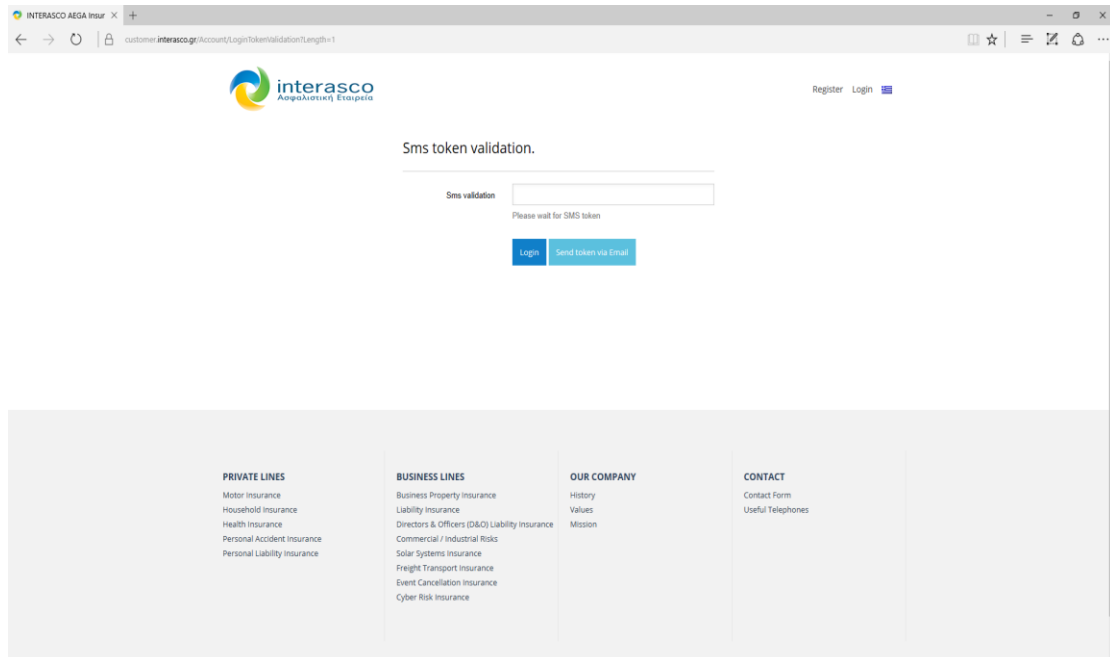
INTERASCO AEGA Insur ×

customer.interasco.gr/Account/LoginTokenValidation?Length=1

interasco
Ασφαλιστική Εταιρεία

Register Login

Sms token validation.

Sms validation

Please wait for SMS token

Login Send token via Email

PRIVATE LINES
Motor Insurance
Household Insurance
Health Insurance
Personal Accident Insurance
Personal Liability Insurance

BUSINESS LINES
Business Property Insurance
Liability Insurance
Directors & Officers (D&O) Liability Insurance
Commercial / Industrial Risks
Solar Systems Insurance
Freight Transport Insurance
Event Cancellation Insurance
Cyber Risk Insurance

OUR COMPANY
History
Values
Mission

CONTACT
Contact Form
Useful Telephones